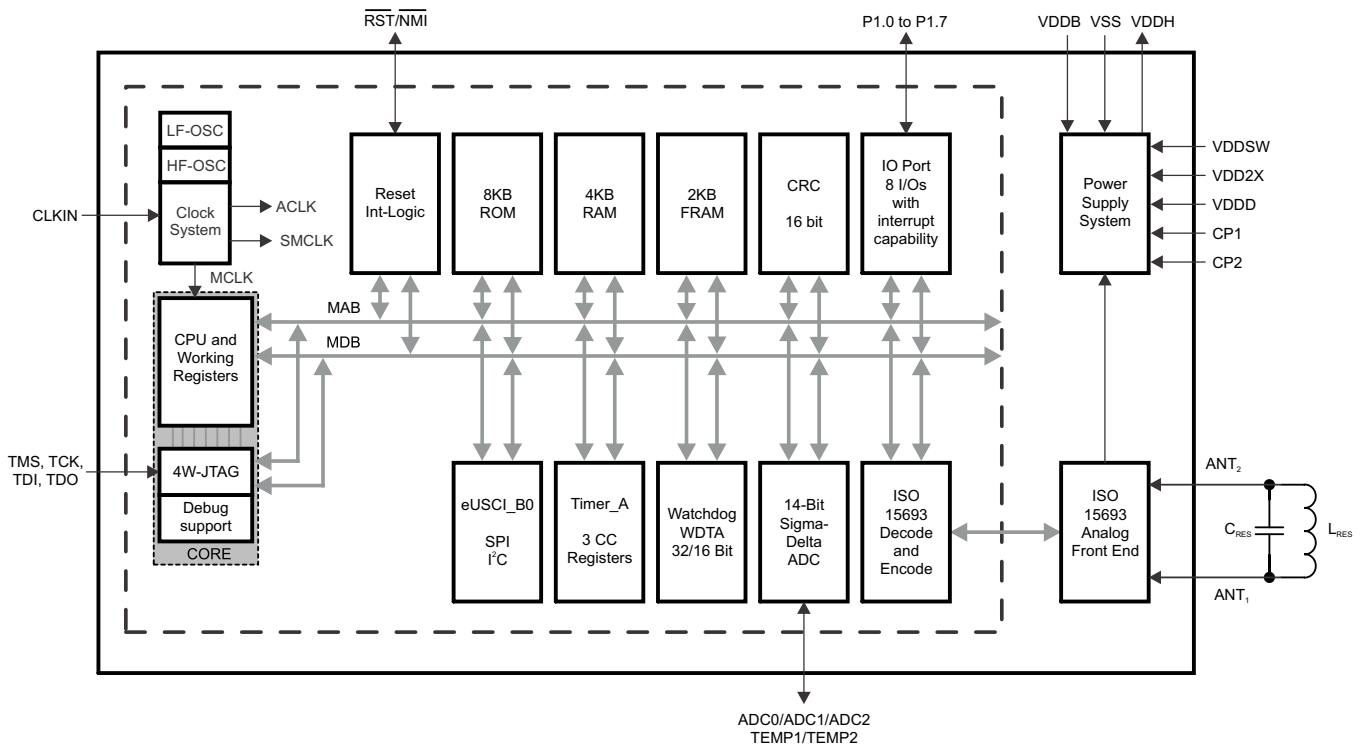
$\overline{RST}/\overline{NMI}$

P1.0 to P1.7

VDDB VSS VDDH

LF-OSC

HF-OSC

CLKIN

Clock System

ACLK

SMCLK

MCLK

Reset Int-Logic

8KB ROM

4KB RAM

2KB FRAM

CRC 16 bit

IO Port 8 I/Os with interrupt capability

Power Supply System

VDDSW

VDD2X

VDDD

CP1

CP2

MAB

MDB

CPU and Working Registers

TMS, TCK, TDI, TDO

4W-JTAG

Debug support

CORE

eUSCI_B0 SPI $I^2C$

Timer_A 3 CC Registers

Watchdog WDTA 32/16 Bit

14-Bit Sigma-Delta ADC

ISO 15693 Decode and Encode

ISO 15693 Analog Front End

$ANT_2$

$C_{RES}$

$L_{RES}$

$ANT_1$

ADC0/ADC1/ADC2 TEMP1/TEMP2